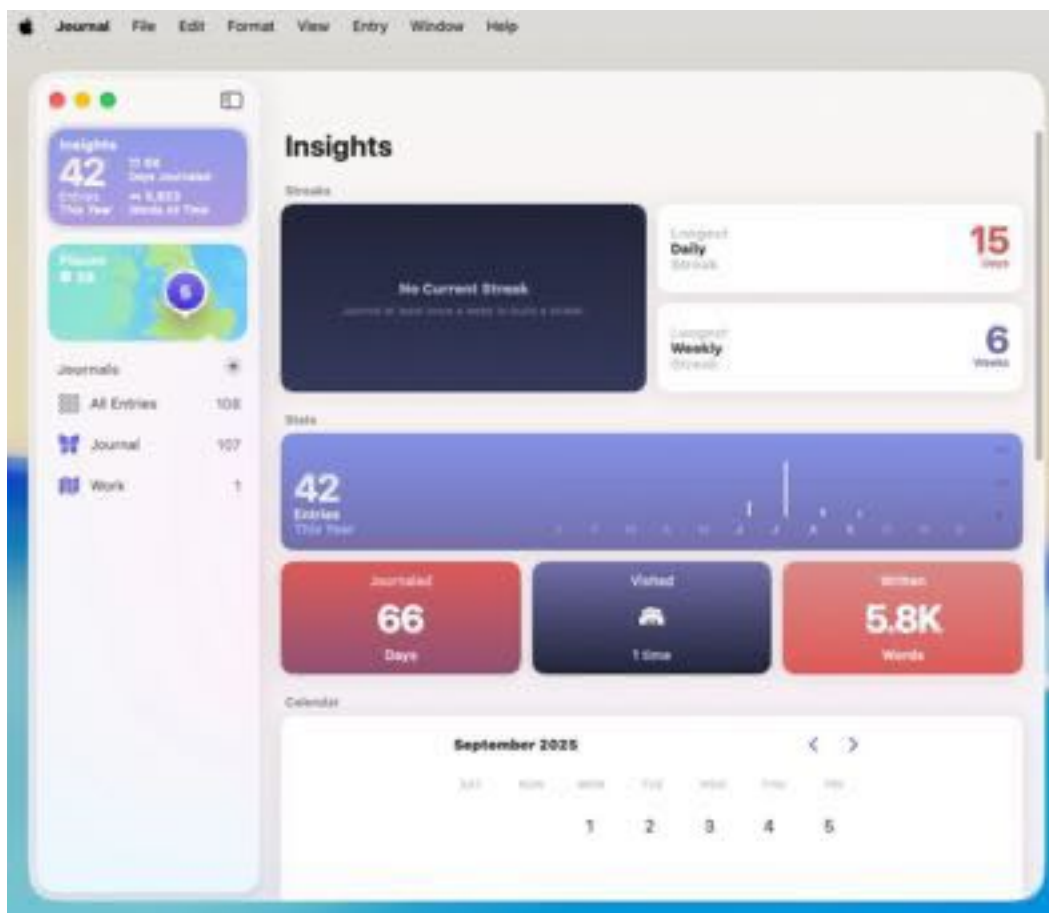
Journal File Edit Format View Entry Window Help

Insights
42
Entries This Year
66 Days Journaled
5,833 Words All Time

Places
5

Journals
All Entries 108
Journal 107
Work 1

Insights

Streaks

No Current Streak
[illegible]

Longest Daily Streak
15 Days

Longest Weekly Streak
6 Weeks

Stats

42
Entries This Year

Journaled
66
Days

Visited
1 time

Written
5.8K
Words

Calendar

September 2025

SAT SUN MON TUE WED THU FRI

1 2 3 4 5